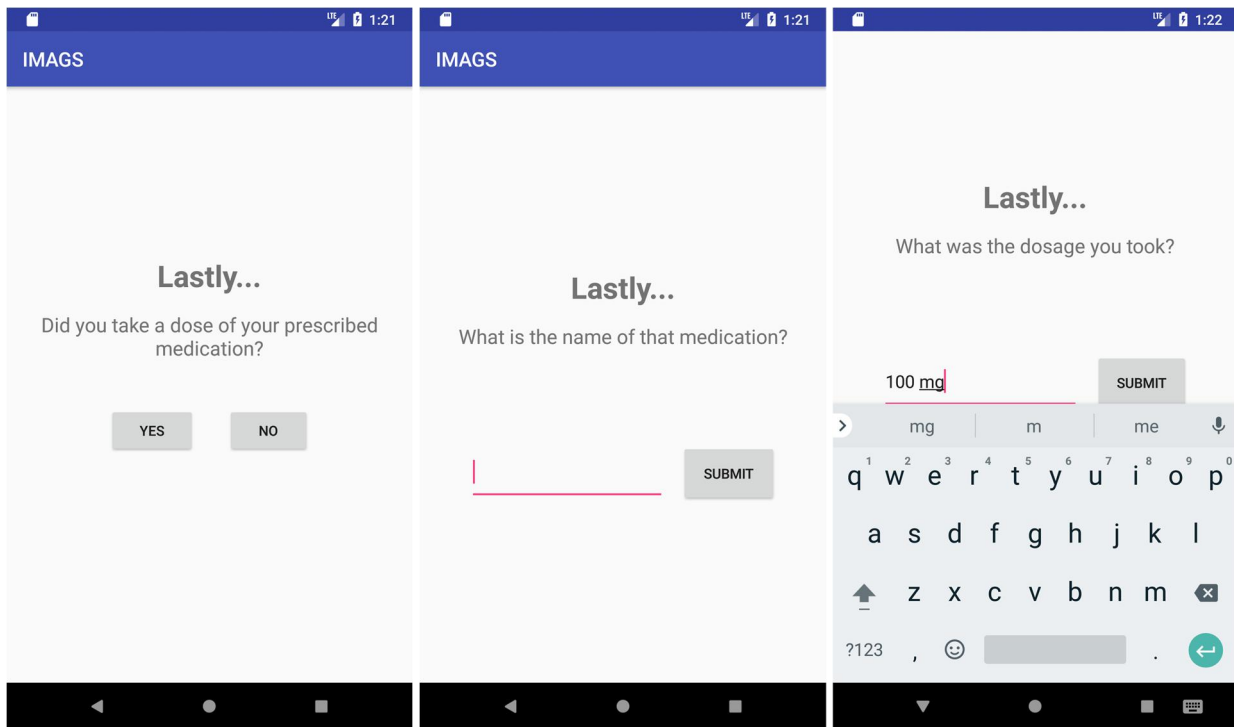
LTE 1:21

IMAGS

Lastly...

Did you take a dose of your prescribed medication?

YES NO

LTE 1:21

IMAGS

Lastly...

What is the name of that medication?

SUBMIT

LTE 1:22

Lastly...

What was the dosage you took?

100 mg

SUBMIT

mg m me

q w e r t y u i o p
1 2 3 4 5 6 7 8 9 0

a s d f g h j k l

z x c v b n m

?123 , .